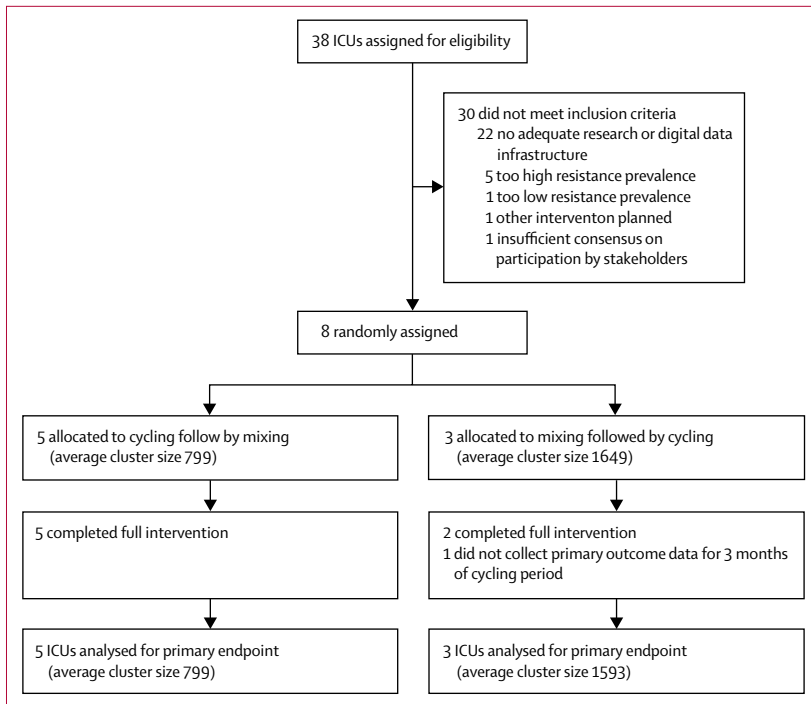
38 ICUs assigned for eligibility

30 did not meet inclusion criteria
22 no adequate research or digital data infrastructure
5 too high resistance prevalence
1 too low resistance prevalence
1 other interventon planned
1 insufficient consensus on participation by stakeholders

8 randomly assigned

5 allocated to cycling follow by mixing (average cluster size 799)

3 allocated to mixing followed by cycling (average cluster size 1649)

5 completed full intervention

2 completed full intervention
1 did not collect primary outcome data for 3 months of cycling period

5 ICUs analysed for primary endpoint (average cluster size 799)

3 ICUs analysed for primary endpoint (average cluster size 1593)